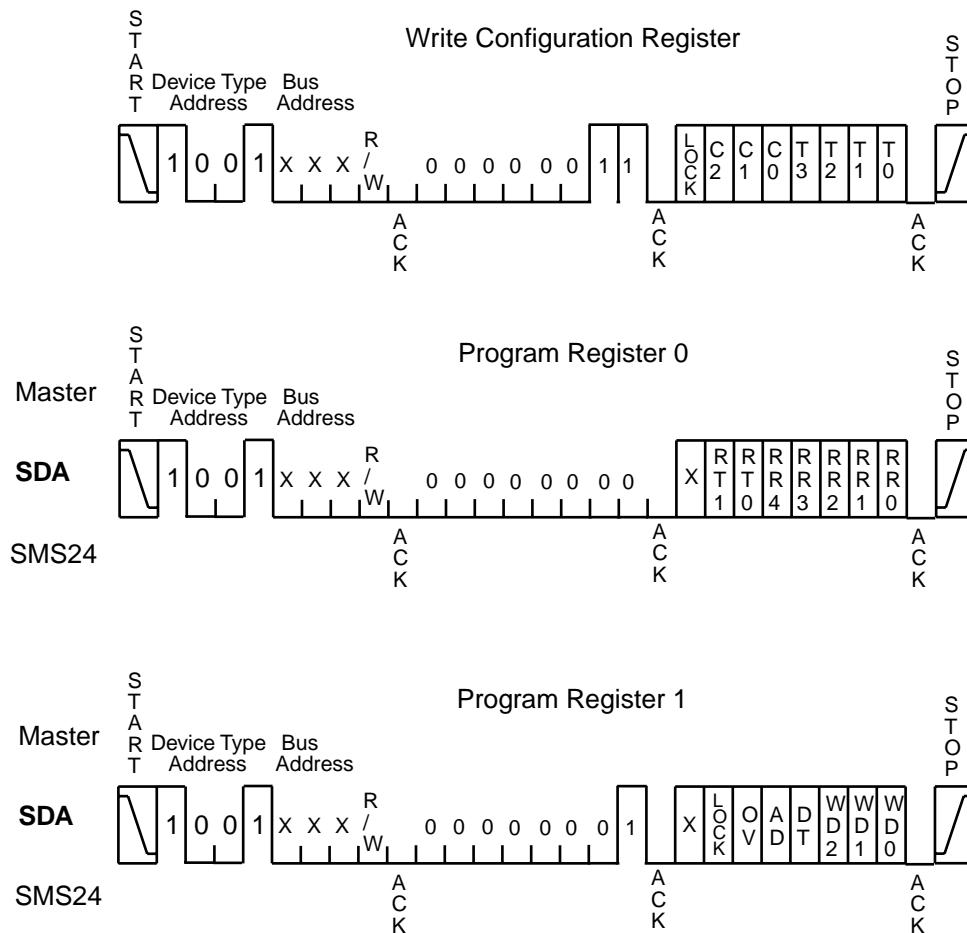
Write Configuration Register

START Device Type Address Bus Address STOP

1 0 0 1 X X X R/W 0 0 0 0 0 0 0 1 1 LOCK C2 C1 C0 T3 T2 T1 T0

ACK ACK ACK

Program Register 0

Master START Device Type Address Bus Address STOP

SDA 1 0 0 1 X X X R/W 0 0 0 0 0 0 0 0 X RT1 RT0 RR4 RR3 RR2 RR1 RR0

SMS24 ACK ACK ACK

Program Register 1

Master START Device Type Address Bus Address STOP

SDA 1 0 0 1 X X X R/W 0 0 0 0 0 0 0 1 X LOCK OV AD DT WD2 WD1 WD0

SMS24 ACK ACK ACK